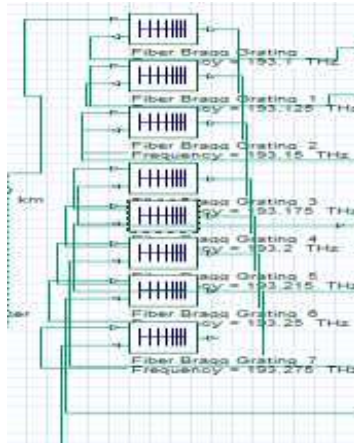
Fiber Bragg Grating
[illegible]cy = 193.1 THz
Fiber Bragg Grating 1
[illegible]cy = 193.125 THz
Fiber Bragg Grating 2
Frequency = 193.15 THz
km
Fiber Bragg Grating 3
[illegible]cy = 193.175 THz
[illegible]agg Grating 4
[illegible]cy = 193.2 THz
Fiber Bragg Grating 5
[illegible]cy = 193.215 THz
ber
Fiber Bragg Grating 6
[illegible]cy = 193.25 THz
Fiber Bragg Grating 7
Frequency = 193.275 THz